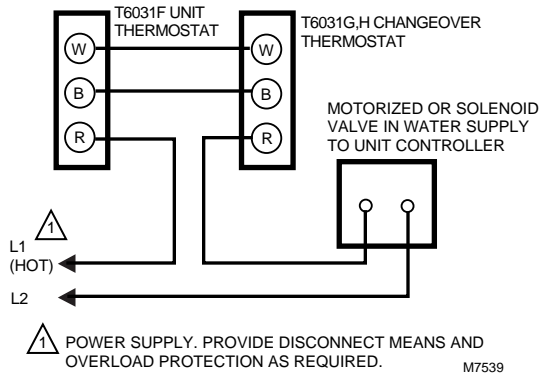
T6031F UNIT THERMOSTAT

T6031G,H CHANGEOVER THERMOSTAT

W

W

B

B

R

R

MOTORIZED OR SOLENOID VALVE IN WATER SUPPLY TO UNIT CONTROLLER

1

L1 (HOT)

L2

1 POWER SUPPLY. PROVIDE DISCONNECT MEANS AND OVERLOAD PROTECTION AS REQUIRED.

M7539